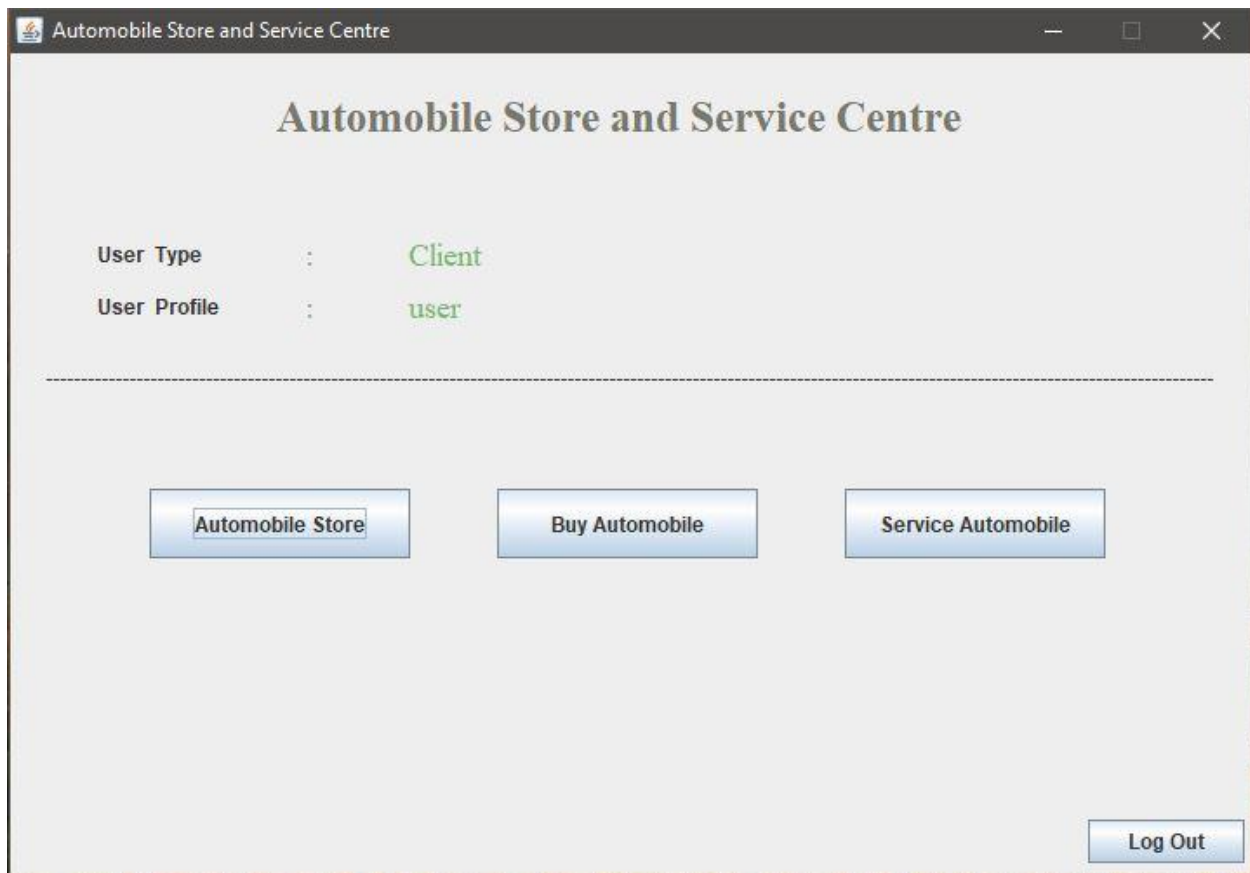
Automobile Store and Service Centre

Automobile Store and Service Centre

User Type : Client

User Profile : user

--------------------------------------------------------------------------------

Automobile Store

Buy Automobile

Service Automobile

Log Out